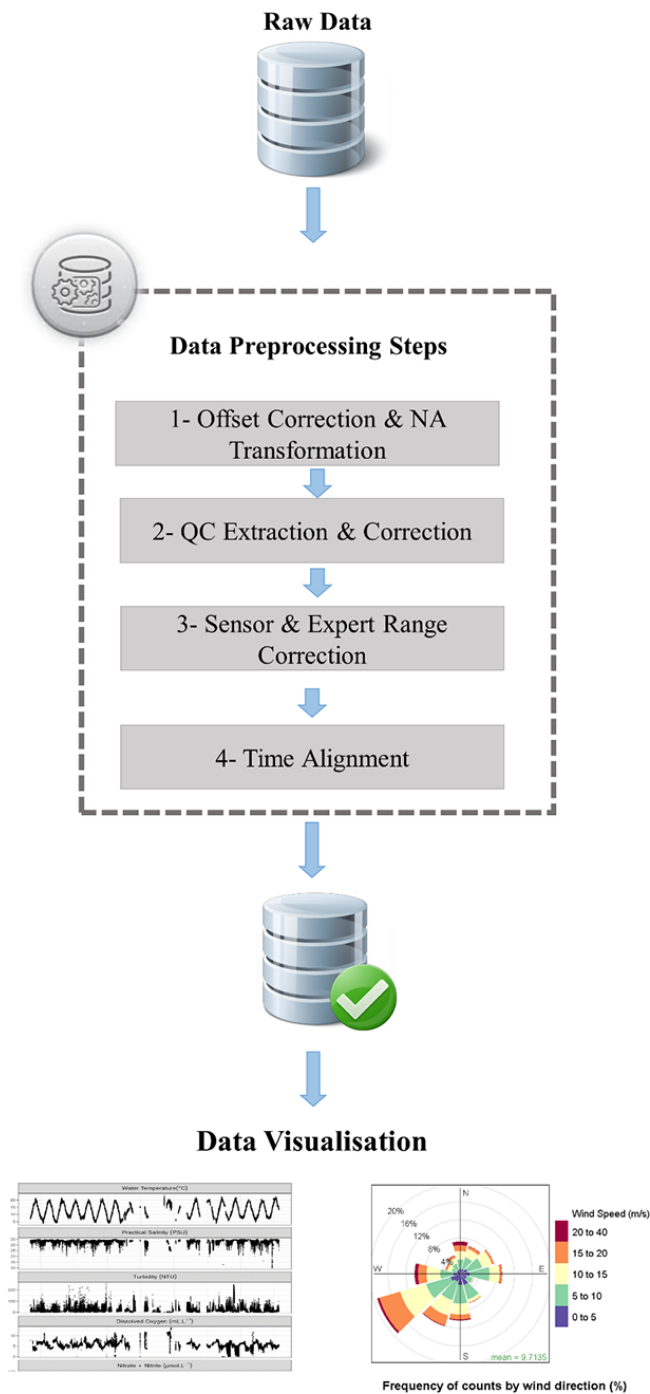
Raw Data

Data Preprocessing Steps

1- Offset Correction & NA Transformation

2- QC Extraction & Correction

3- Sensor & Expert Range Correction

4- Time Alignment

Data Visualisation

Water Temperature(°C)

Practical Salinity (PSU)

Turbidity (NTU)

Dissolved Oxygen (mL.L⁻¹)

Nitrate + Nitrite (µmol.L⁻¹)

N

W

E

S

20%

16%

12%

8%

4%

mean = 9.7135

Wind Speed (m/s)

20 to 40

15 to 20

10 to 15

5 to 10

0 to 5

Frequency of counts by wind direction (%)